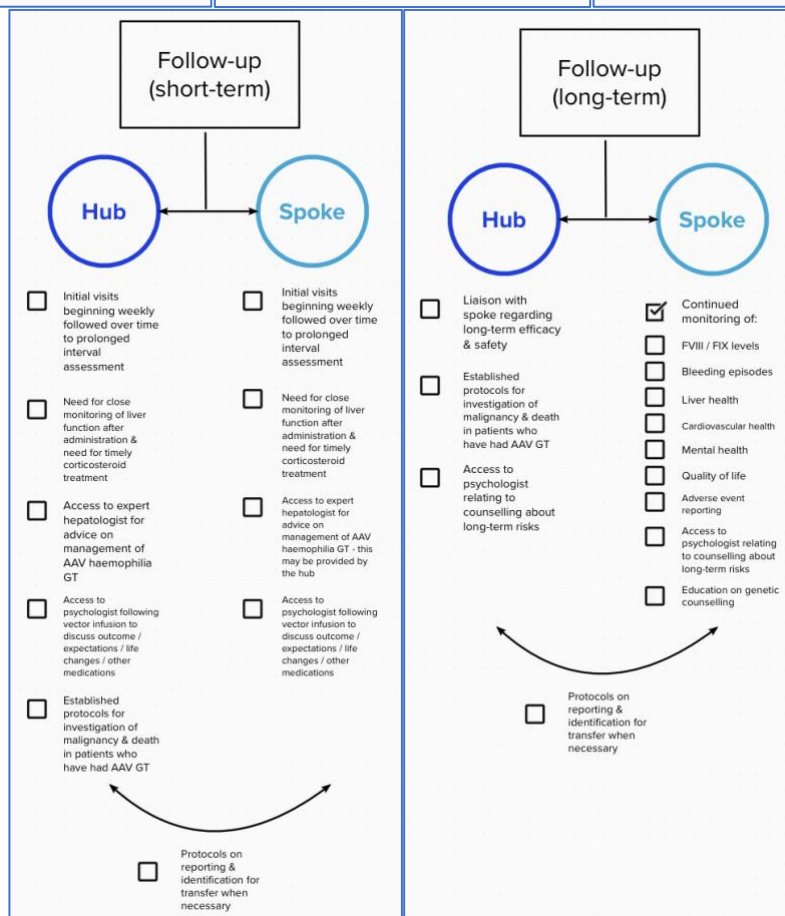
Follow-up (short-term)

Hub

Spoke

Initial visits beginning weekly followed over time to prolonged interval assessment

Need for close monitoring of liver function after administration & need for timely corticosteroid treatment

Access to expert hepatologist for advice on management of AAV haemophilia GT

Access to psychologist following vector infusion to discuss outcome / expectations / life changes / other medications

Established protocols for investigation of malignancy & death in patients who have had AAV GT

Initial visits beginning weekly followed over time to prolonged interval assessment

Need for close monitoring of liver function after administration & need for timely corticosteroid treatment

Access to expert hepatologist for advice on management of AAV haemophilia GT - this may be provided by the hub

Access to psychologist following vector infusion to discuss outcome / expectations / life changes / other medications

Protocols on reporting & identification for transfer when necessary

Follow-up (long-term)

Hub

Spoke

Liaison with spoke regarding long-term efficacy & safety

Established protocols for investigation of malignancy & death in patients who have had AAV GT

Access to psychologist relating to counselling about long-term risks

Continued monitoring of:

FVIII / FIX levels

Bleeding episodes

Liver health

Cardiovascular health

Mental health

Quality of life

Adverse event reporting

Access to psychologist relating to counselling about long-term risks

Education on genetic counselling

Protocols on reporting & identification for transfer when necessary